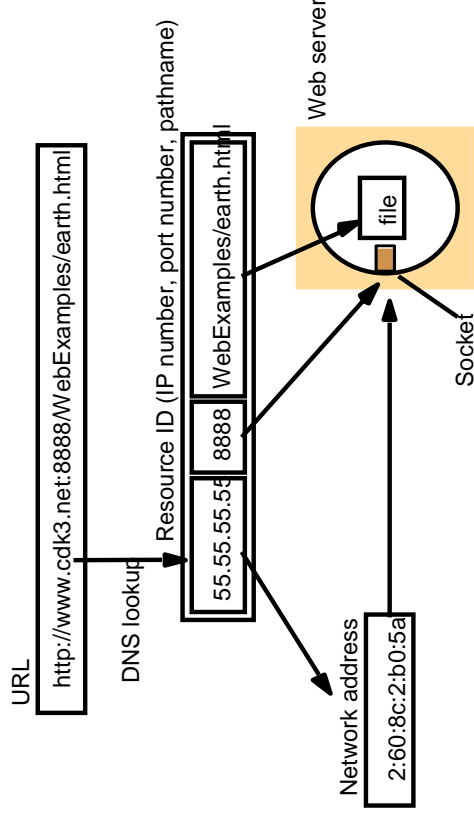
URL

http://www.cdk3.net:8888/WebExamples/earth.html

DNS lookup

Resource ID (IP number, port number, pathname)

| 55.55.55.55 | 8888 | WebExamples/earth.html |
|---|---|---|

Network address

2:60:8c:2:b0:5a

Web server

file

Socket